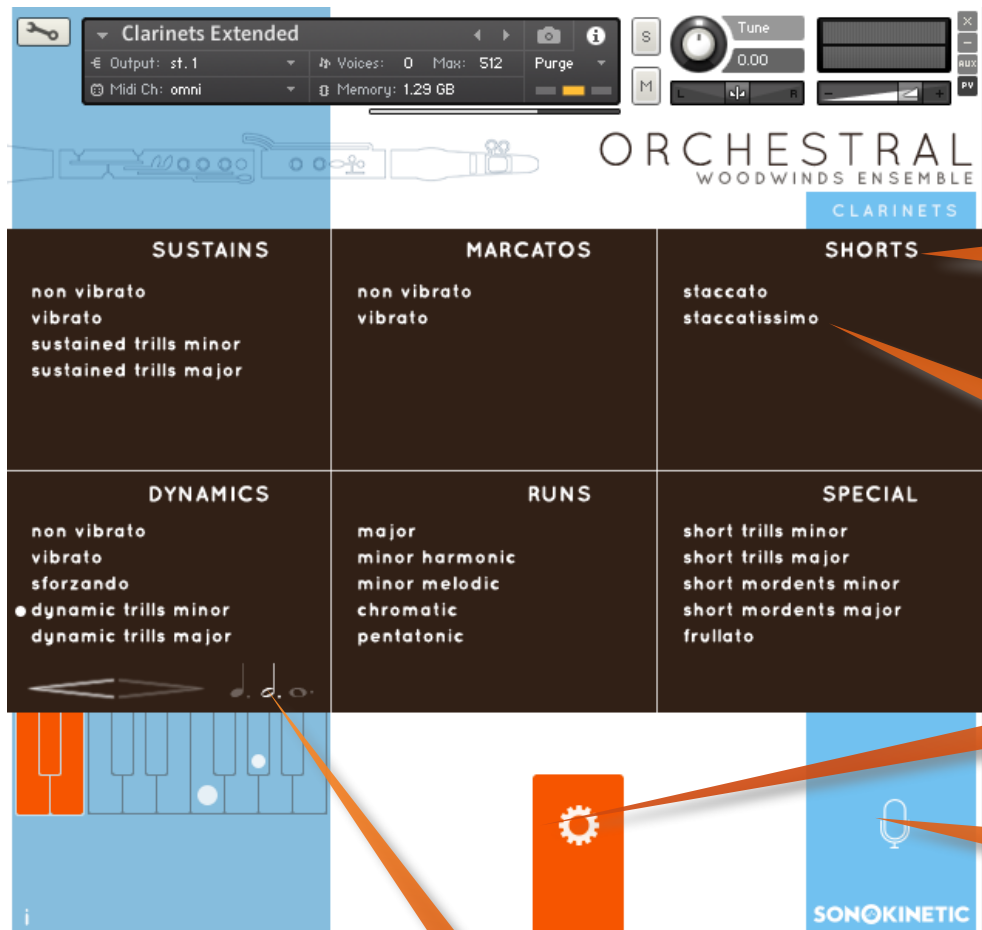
Clarinets Extended

Output: st. 1

Voices: 0 Max: 512

Purge

Midi Ch: omni

Memory: 1.29 GB

S

M

Tune

0.00

L

R

AUX

PV

ORCHESTRAL

WOODWINDS ENSEMBLE

CLARINETS

SUSTAINS

non vibrato
vibrato
sustained trills minor
sustained trills major

MARCATOS

non vibrato
vibrato

SHORTS

staccato
staccatissimo

DYNAMICS

non vibrato
vibrato
sforzando
dynamic trills minor
dynamic trills major

RUNS

major
minor harmonic
minor melodic
chromatic
pentatonic

SPECIAL

short trills minor
short trills major
short mordents minor
short mordents major
frullato

i

SONOKINETIC